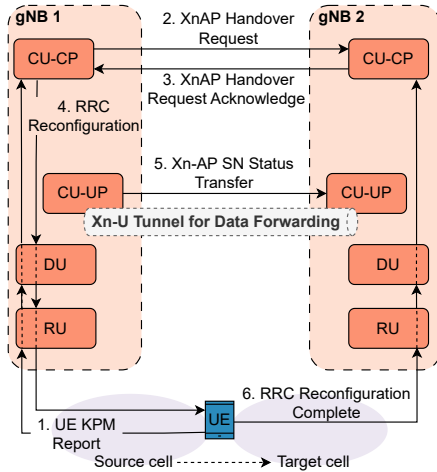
gNB 1

gNB 2

2. XnAP Handover Request

CU-CP

CU-CP

3. XnAP Handover Request Acknowledge

4. RRC Reconfiguration

5. Xn-AP SN Status Transfer

CU-UP

CU-UP

Xn-U Tunnel for Data Forwarding

DU

DU

RU

RU

6. RRC Reconfiguration Complete

UE

1. UE KPM Report

Source cell

Target cell